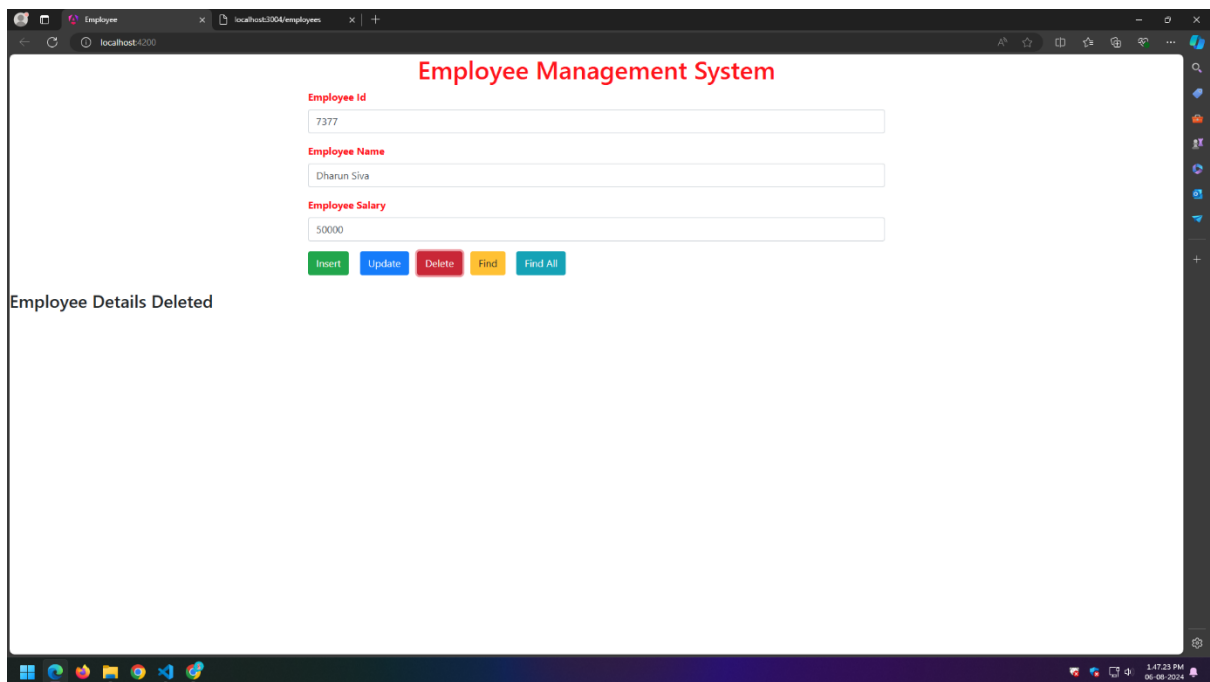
Employee
localhost:3004/employees
localhost:4200

Employee Management System

Employee Id

7377

Employee Name

Dharun Siva

Employee Salary

50000

Insert Update Delete Find Find All

Employee Details Deleted

1:47:23 PM
06-08-2024